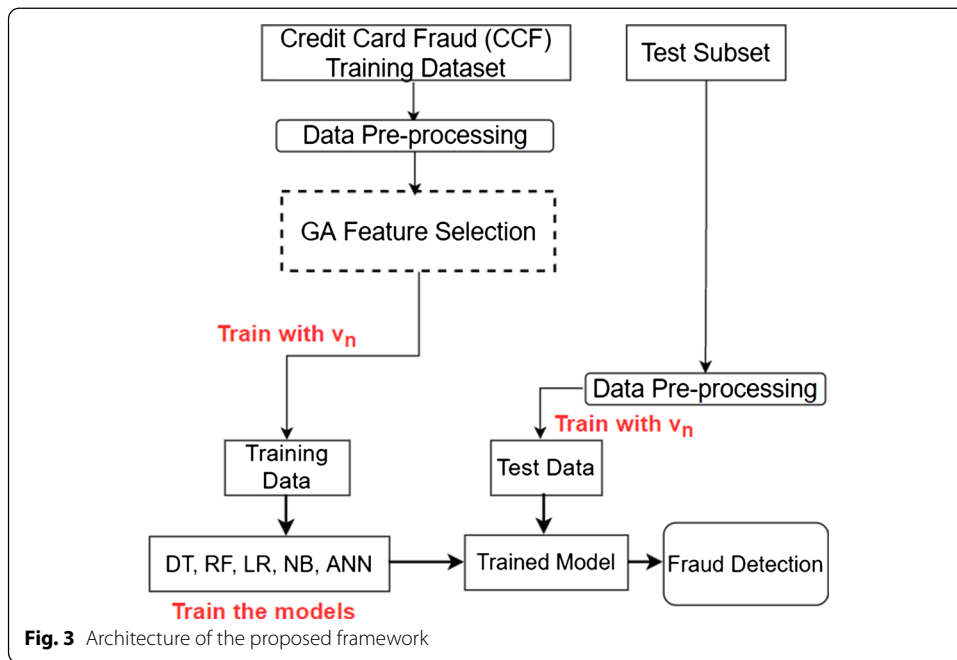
Credit Card Fraud (CCF) Training Dataset

Test Subset

Data Pre-processing

GA Feature Selection

Train with $v_n$

Data Pre-processing

Train with $v_n$

Training Data

Test Data

DT, RF, LR, NB, ANN

Trained Model

Fraud Detection

Train the models

**Fig. 3** Architecture of the proposed framework